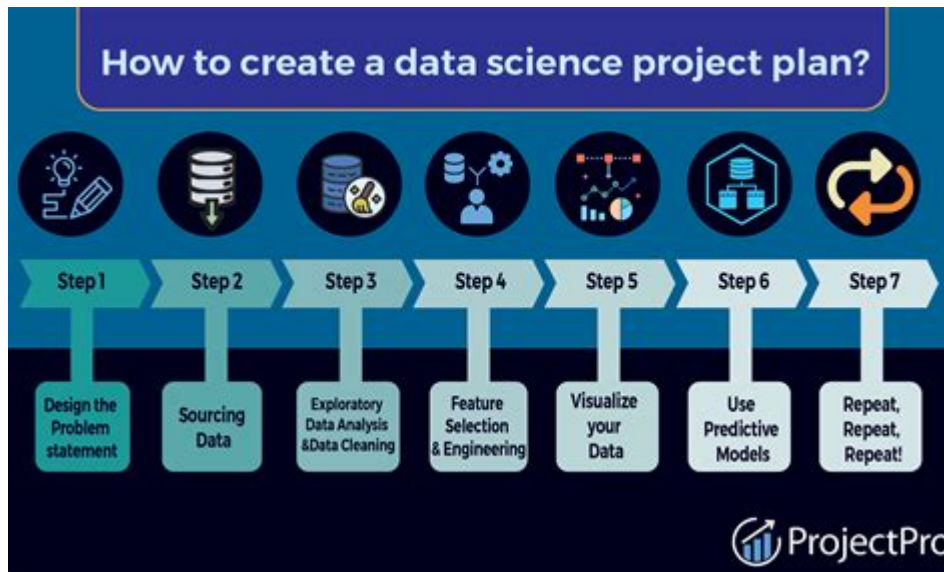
How to create a data science project plan?

Step 1

Step 2

Step 3

Step 4

Step 5

Step 6

Step 7

Design the Problem statement

Sourcing Data

Exploratory Data Analysis &Data Cleaning

Feature Selection & Engineering

Visualize your Data

Use Predictive Models

Repeat, Repeat, Repeat!

ProjectPro